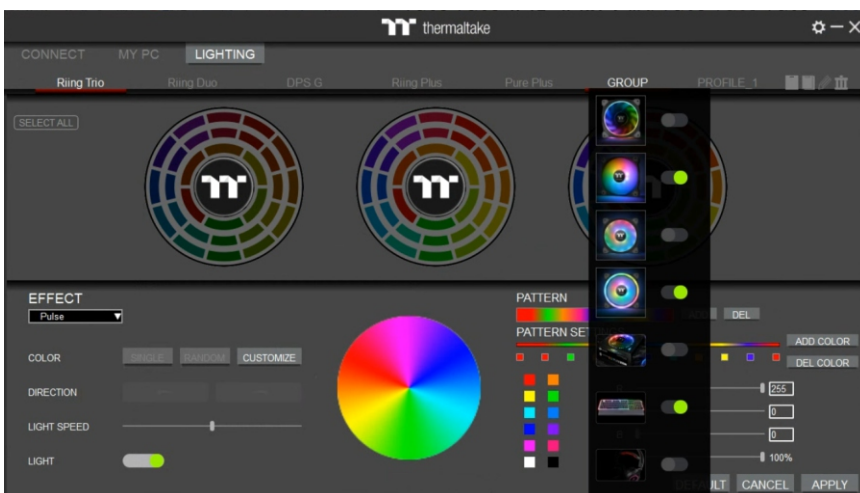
thermaltake

CONNECT MY PC LIGHTING

Riing Trio Riing Duo DPS G Riing Plus Pure Plus GROUP PROFILE_1

SELECT ALL

EFFECT
Pulse

COLOR SINGLE RANDOM CUSTOMIZE

DIRECTION

LIGHT SPEED

LIGHT

PATTERN

DEL

PATTERN SET

ADD COLOR

DEL COLOR

255

0

0

100%

DEFAULT CANCEL APPLY